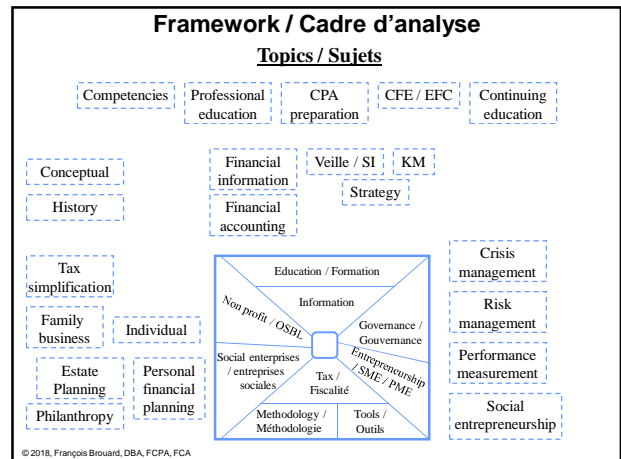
Framework / Cadre d'analyse

Topics / Sujets

Competencies

Professional education

CPA preparation

CFE / EFC

Continuing education

Conceptual

History

Financial information

Financial accounting

Veille / SI

KM

Strategy

Tax simplification

Family business

Individual

Estate Planning

Personal financial planning

Philanthropy

Education / Formation

Information

Non profit / OSBL

Governance / Gouvernance

Social enterprises / entreprises sociales

Entrepreneurship / SME / PME

Tax / Fiscalité

Methodology / Méthodologie

Tools / Outils

Crisis management

Risk management

Performance measurement

Social entrepreneurship

© 2018, François Brouard, DBA, FCPA, FCA